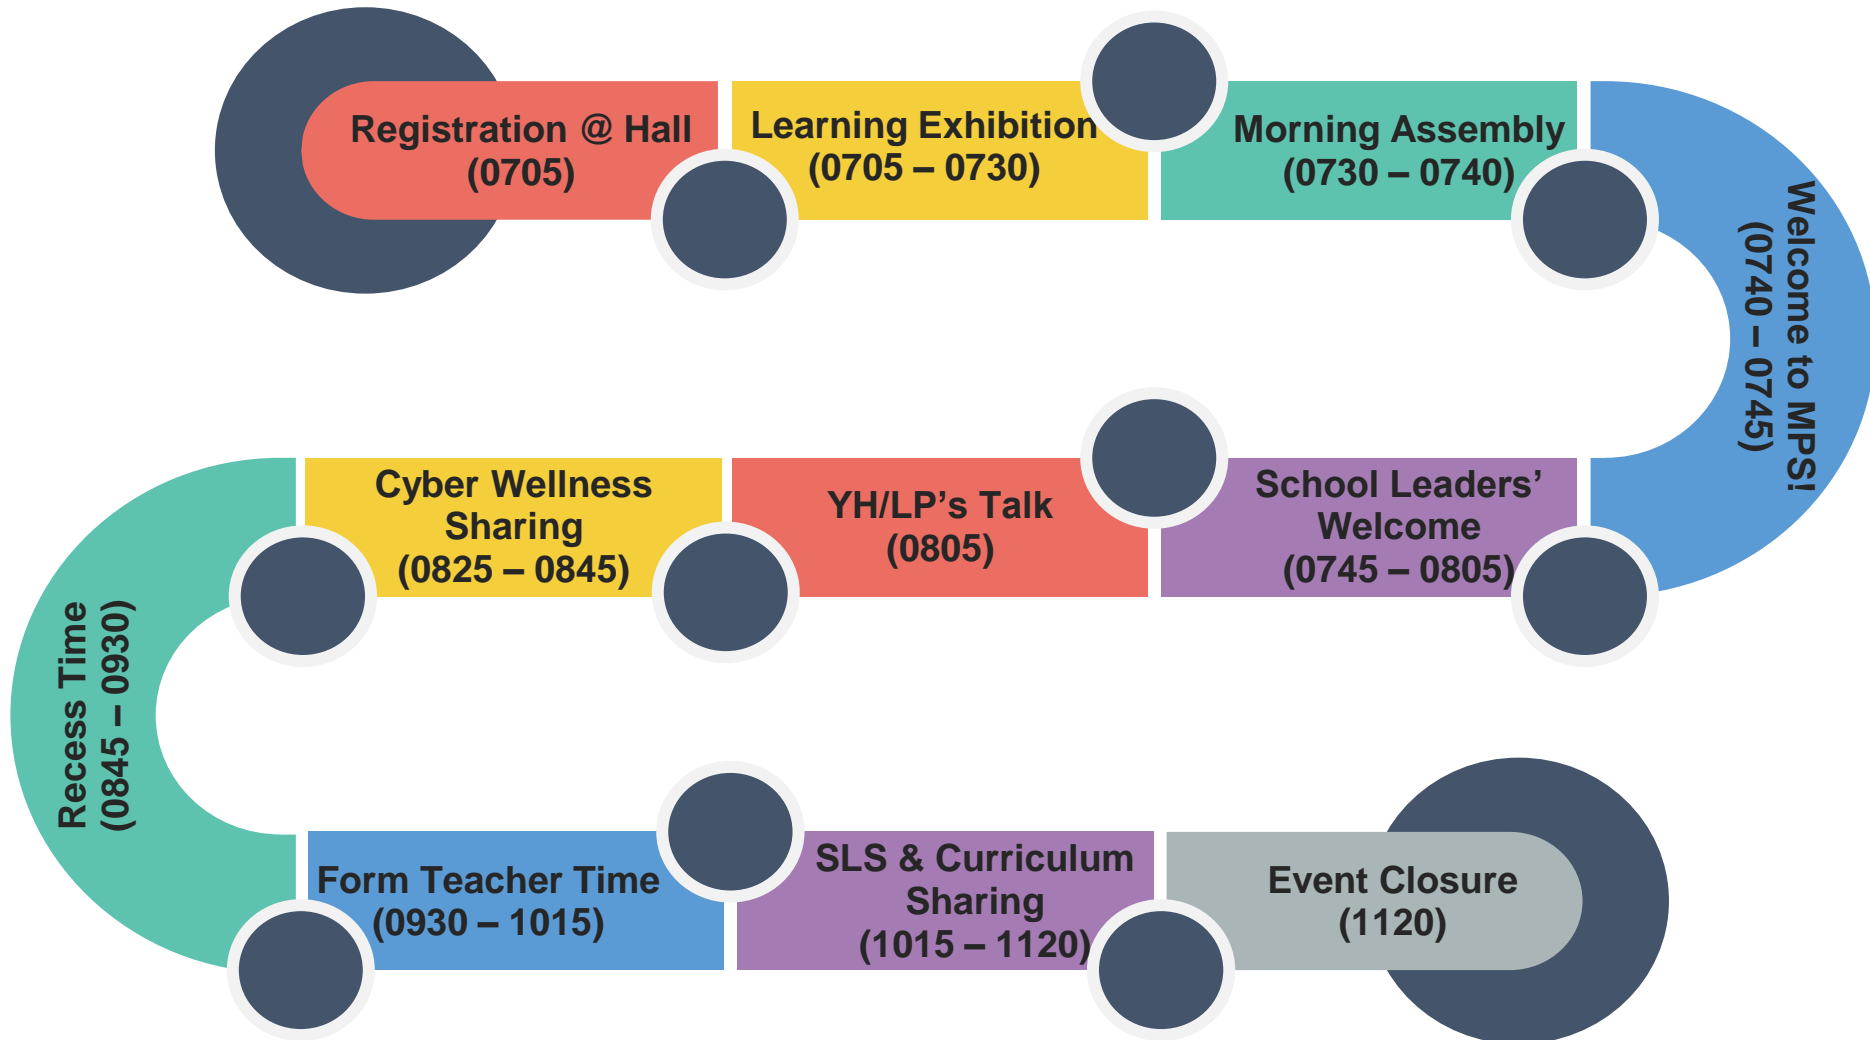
Registration @ Hall
(0705)

Learning Exhibition
(0705 – 0730)

Morning Assembly
(0730 – 0740)

Welcome to MPS!
(0740 – 0745)

School Leaders' Welcome
(0745 – 0805)

YH/LP's Talk
(0805)

Cyber Wellness Sharing
(0825 – 0845)

Recess Time
(0845 – 0930)

Form Teacher Time
(0930 – 1015)

SLS & Curriculum Sharing
(1015 – 1120)

Event Closure
(1120)